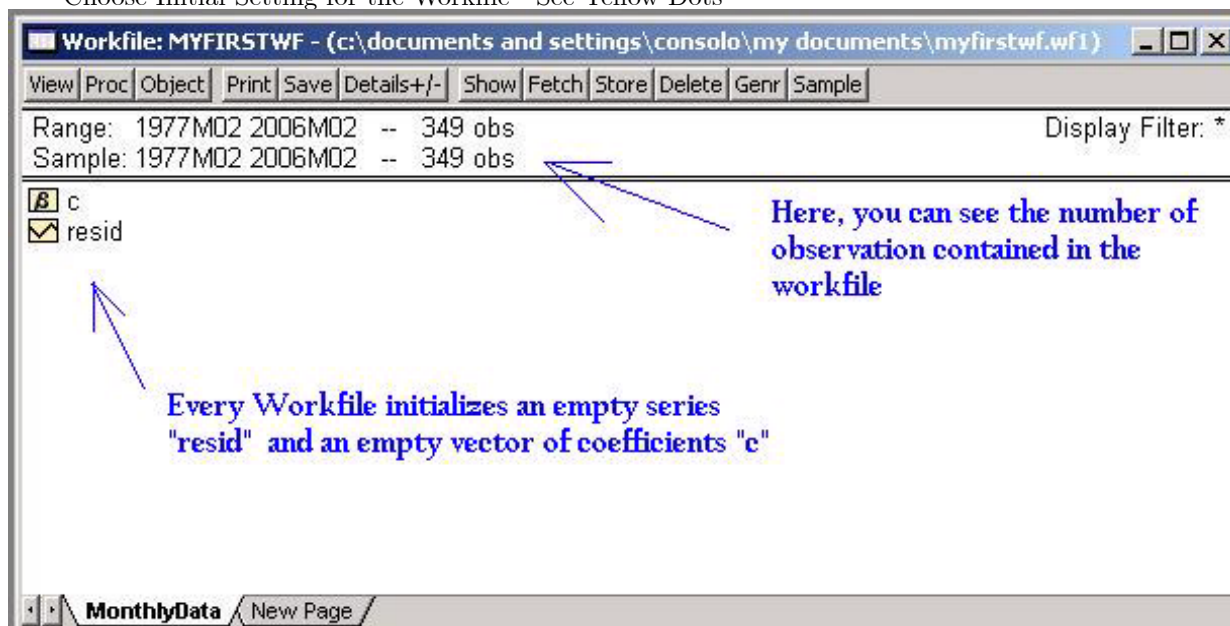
Choose Initial Setting for the Workfile - See Yellow Dots

Workfile: MYFIRSTWF - (c:\documents and settings\consolo\my documents\myfirstwf.wf1)

View | Proc | Object | Print | Save | Details+/- | Show | Fetch | Store | Delete | Genr | Sample

Range: 1977M02 2006M02 -- 349 obs
Sample: 1977M02 2006M02 -- 349 obs

Display Filter: *

c
resid

Here, you can see the number of observation contained in the workfile

Every Workfile initializes an empty series "resid" and an empty vector of coefficients "c"

MonthlyData New Page